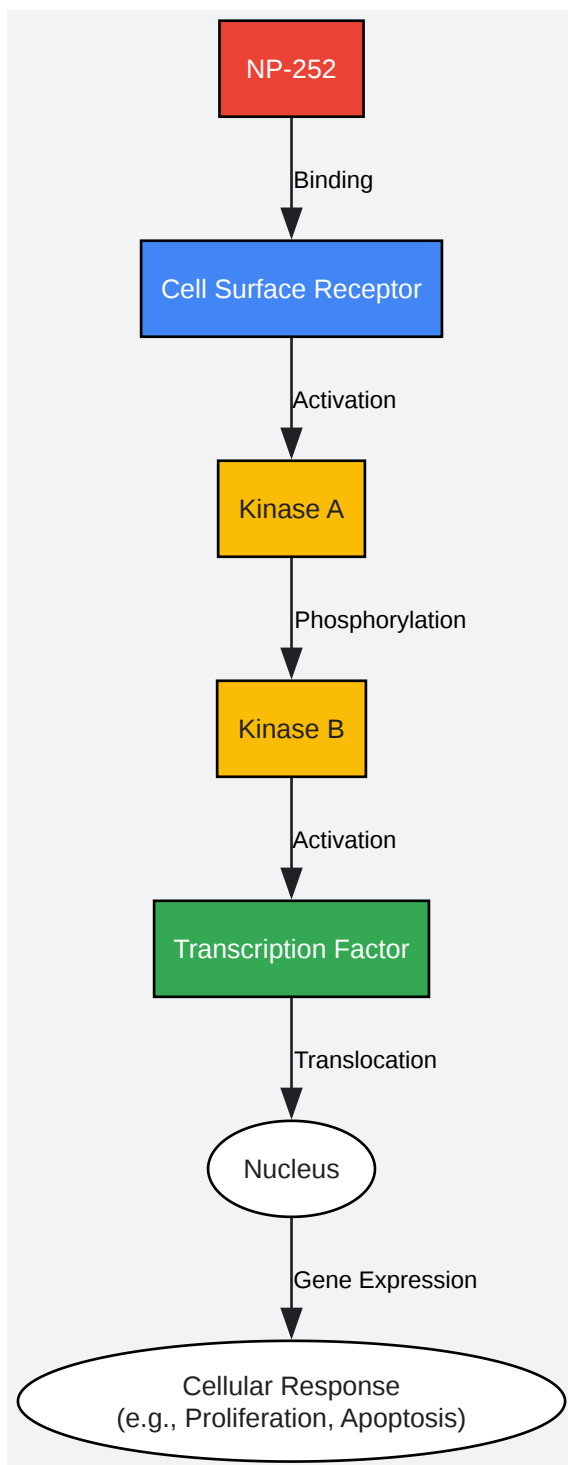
NP-252

Binding

Cell Surface Receptor

Activation

Kinase A

Phosphorylation

Kinase B

Activation

Transcription Factor

Translocation

Nucleus

Gene Expression

Cellular Response
(e.g., Proliferation, Apoptosis)